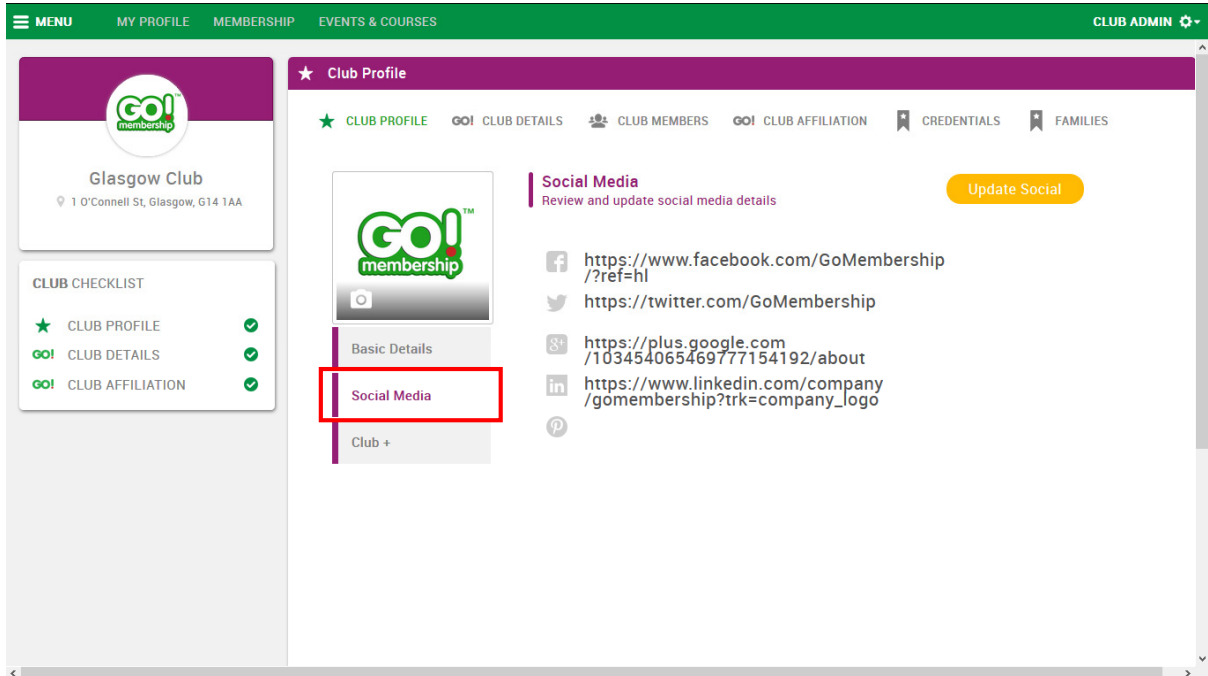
MENU MY PROFILE MEMBERSHIP EVENTS & COURSES CLUB ADMIN

GO! membership

Glasgow Club
1 O'Connell St, Glasgow, G14 1AA

CLUB CHECKLIST
CLUB PROFILE
GO! CLUB DETAILS
GO! CLUB AFFILIATION

Club Profile

CLUB PROFILE GO! CLUB DETAILS CLUB MEMBERS GO! CLUB AFFILIATION CREDENTIALS FAMILIES

GO! membership

Basic Details
Social Media
Club +

Social Media
Review and update social media details

Update Social

https://www.facebook.com/GoMembership/?ref=hl
https://twitter.com/GoMembership
https://plus.google.com/103454065469777154192/about
https://www.linkedin.com/company/gomembership?trk=company_logo